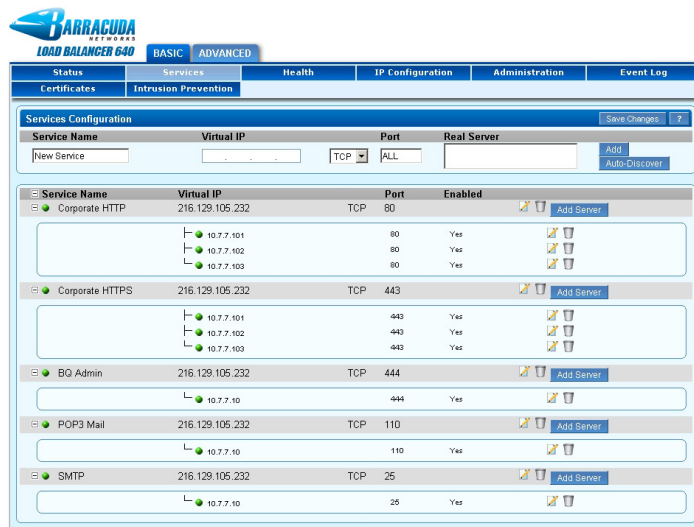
BARRACUDA NETWORKS
LOAD BALANCER 640
BASIC ADVANCED

Status | Services | Health | IP Configuration | Administration | Event Log
Certificates | Intrusion Prevention

Services Configuration
Save Changes ?

| Service Name | Virtual IP | | Port | Real Server | |
|---|---|---|---|---|---|
| New Service | . . . | TCP | ALL | | Add / Auto-Discover |

| Service Name | Virtual IP | | Port | Enabled | |
|---|---|---|---|---|---|
| Corporate HTTP | 216.129.105.232 | TCP | 80 | | Add Server |
| 10.7.7.101 | | | 80 | Yes | |
| 10.7.7.102 | | | 80 | Yes | |
| 10.7.7.103 | | | 80 | Yes | |
| Corporate HTTPS | 216.129.105.232 | TCP | 443 | | Add Server |
| 10.7.7.101 | | | 443 | Yes | |
| 10.7.7.102 | | | 443 | Yes | |
| 10.7.7.103 | | | 443 | Yes | |
| BQ Admin | 216.129.105.232 | TCP | 444 | | Add Server |
| 10.7.7.10 | | | 444 | Yes | |
| POP3 Mail | 216.129.105.232 | TCP | 110 | | Add Server |
| 10.7.7.10 | | | 110 | Yes | |
| SMTP | 216.129.105.232 | TCP | 25 | | Add Server |
| 10.7.7.10 | | | 25 | Yes | |